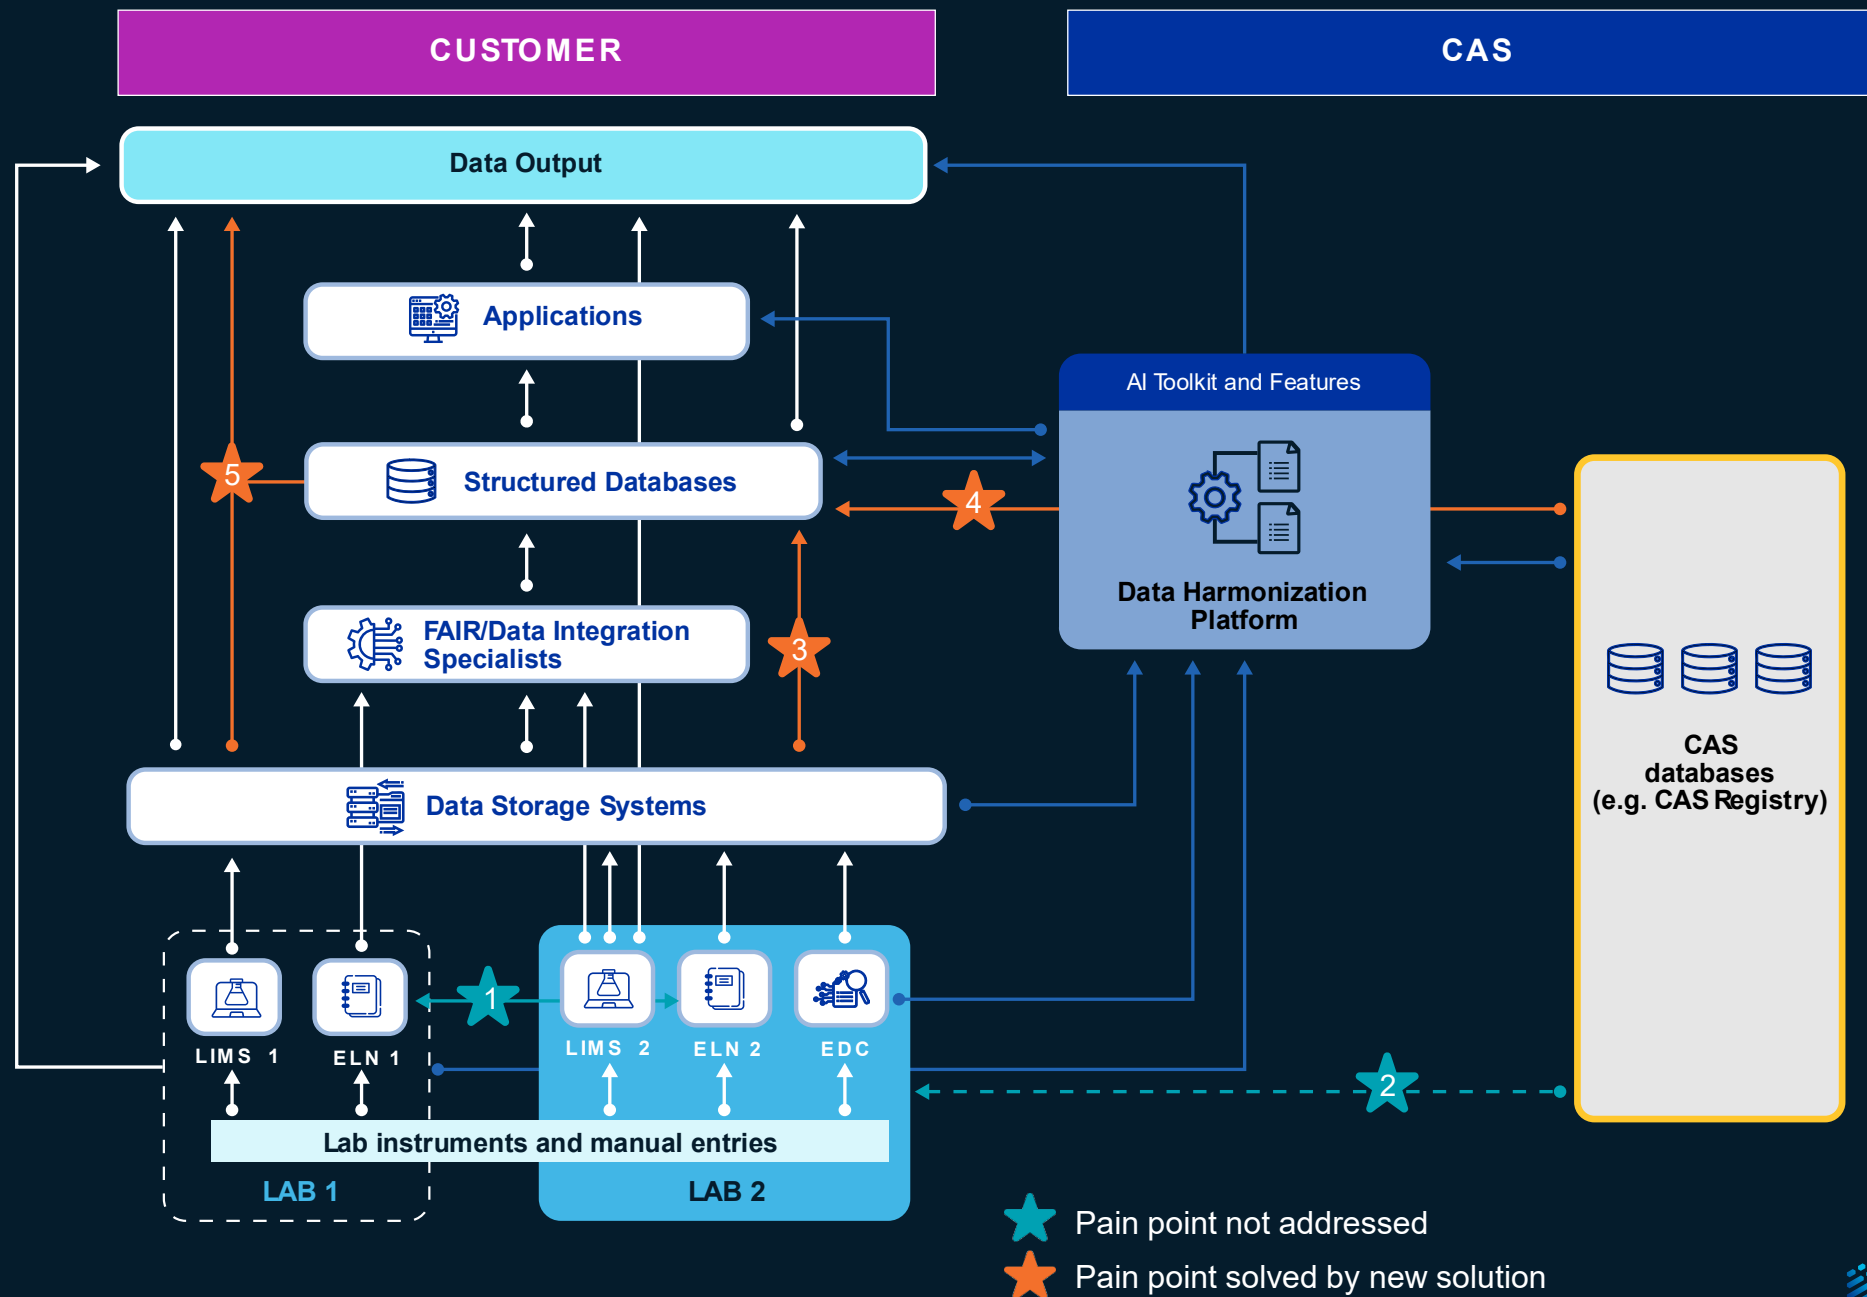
CUSTOMER

CAS

Data Output

Applications

AI Toolkit and Features

Structured Databases

5

4

Data Harmonization Platform

FAIR/Data Integration Specialists

3

CAS databases (e.g. CAS Registry)

Data Storage Systems

1

LIMS 1

ELN 1

LIMS 2

ELN 2

EDC

2

Lab instruments and manual entries

LAB 1

LAB 2

Pain point not addressed

Pain point solved by new solution